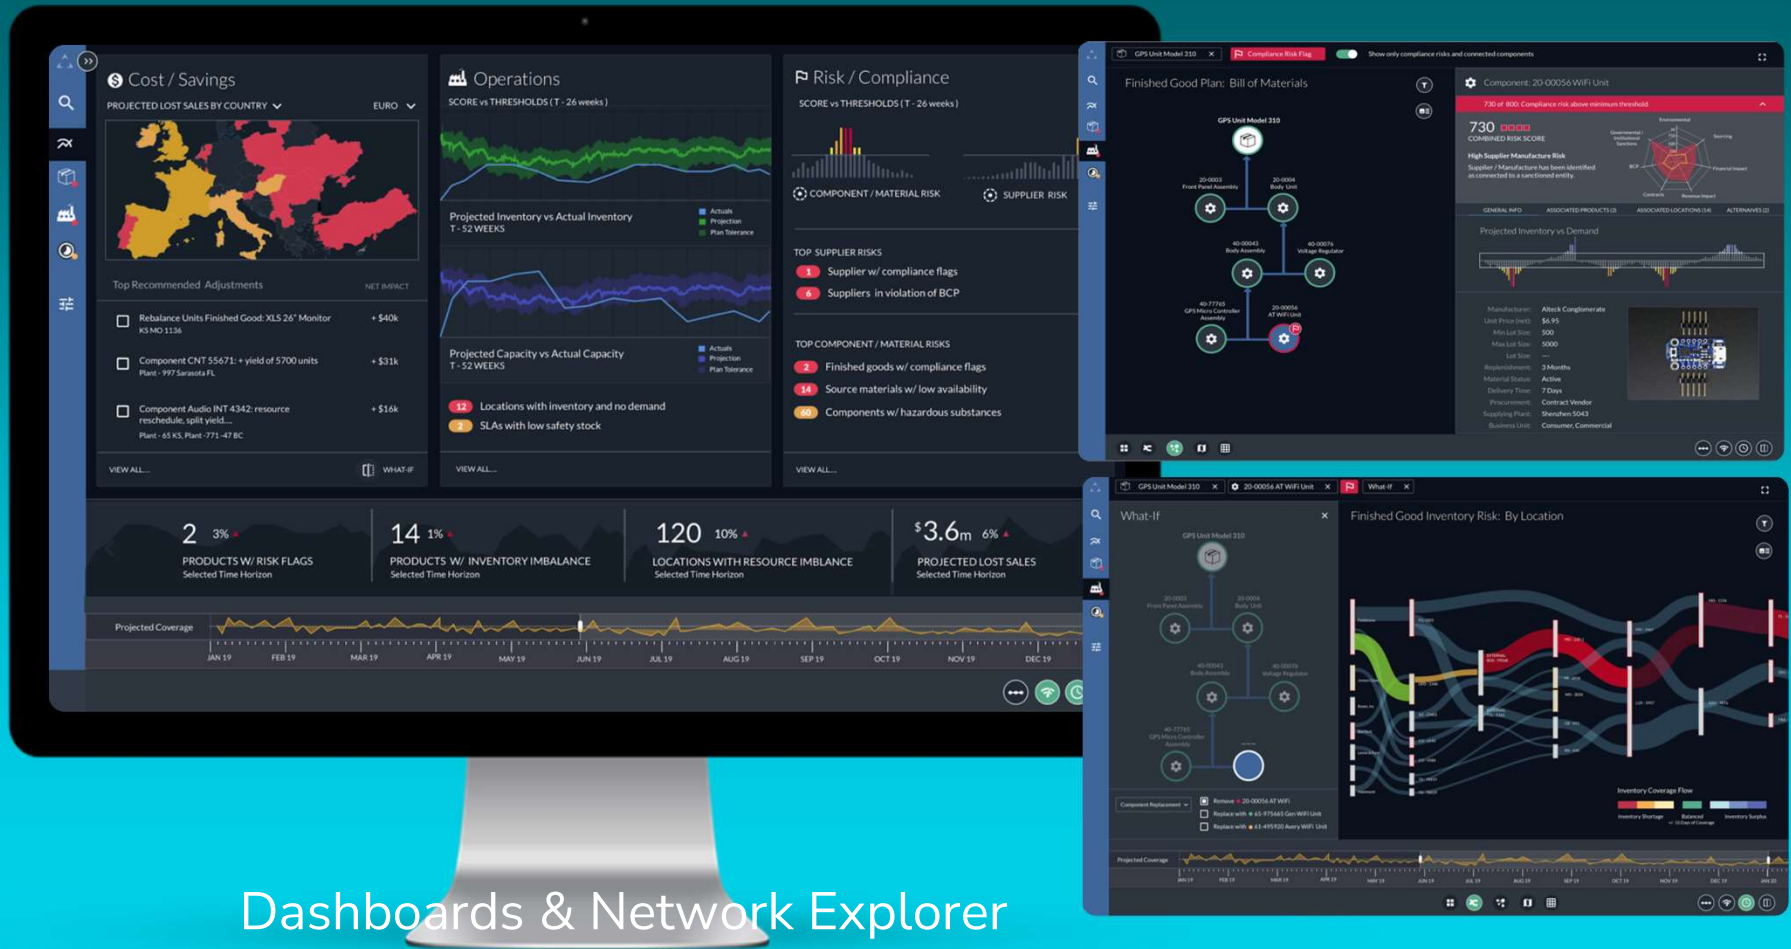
Cost / Savings

PROJECTED LOST SALES BY COUNTRY

EURO

Top Recommended Adjustments

NET IMPACT

Rebalance Units Finished Good: XLS 26" Monitor KS MO 1136

+ $40k

Component CNT 55671: + yield of 5700 units Plant - 997 Sarasota FL

+ $31k

Component Audio INT 4342: resource reschedule, split yield... Plant - 65 KS, Plant -771 -47 BC

+ $16k

VIEW ALL...

WHAT-IF

Operations

SCORE vs THRESHOLDS ( T - 26 weeks )

Projected Inventory vs Actual Inventory T - 52 WEEKS

Actuals
Projection
Plan Tolerance

Projected Capacity vs Actual Capacity T - 52 WEEKS

Actuals
Projection
Plan Tolerance

12 Locations with inventory and no demand

2 SLAs with low safety stock

VIEW ALL...

Risk / Compliance

SCORE vs THRESHOLDS ( T - 26 weeks )

COMPONENT / MATERIAL RISK

SUPPLIER RISK

TOP SUPPLIER RISKS

1 Supplier w/ compliance flags

6 Suppliers in violation of BCP

TOP COMPONENT / MATERIAL RISKS

2 Finished goods w/ compliance flags

14 Source materials w/ low availability

60 Components w/ hazardous substances

VIEW ALL...

2 3%
PRODUCTS W/ RISK FLAGS
Selected Time Horizon

14 1%
PRODUCTS W/ INVENTORY IMBALANCE
Selected Time Horizon

120 10%
LOCATIONS WITH RESOURCE IMBLANCE
Selected Time Horizon

$3.6m 6%
PROJECTED LOST SALES
Selected Time Horizon

Projected Coverage

JAN 19 FEB 19 MAR 19 APR 19 MAY 19 JUN 19 JUL 19 AUG 19 SEP 19 OCT 19 NOV 19 DEC 19

GPS Unit Model 310

Compliance Risk Flag

Show only compliance risks and connected components

Finished Good Plan: Bill of Materials

GPS Unit Model 310

Component: 20-00056 WiFi Unit

730 of 800: Compliance risk above minimum threshold

730
COMBINED RISK SCORE

High Supplier Manufacture Risk

Projected Inventory vs Demand

Manufacturer: Alteck Conglomerate
Unit Price (net): $6.95
Min Lot Size: 500
Max Lot Size: 5000
Replenishment: 3 Months
Material Status: Active
Delivery Time: 7 Days
Procurement: Contract Vendor
Supplying Plant: Shenzhen 5043
Business Unit: Consumer, Commercial

GPS Unit Model 310

20-00056 AT WiFi Unit

What-If

What-If

Finished Good Inventory Risk: By Location

Inventory Coverage Flow

Projected Coverage

Dashboards & Network Explorer